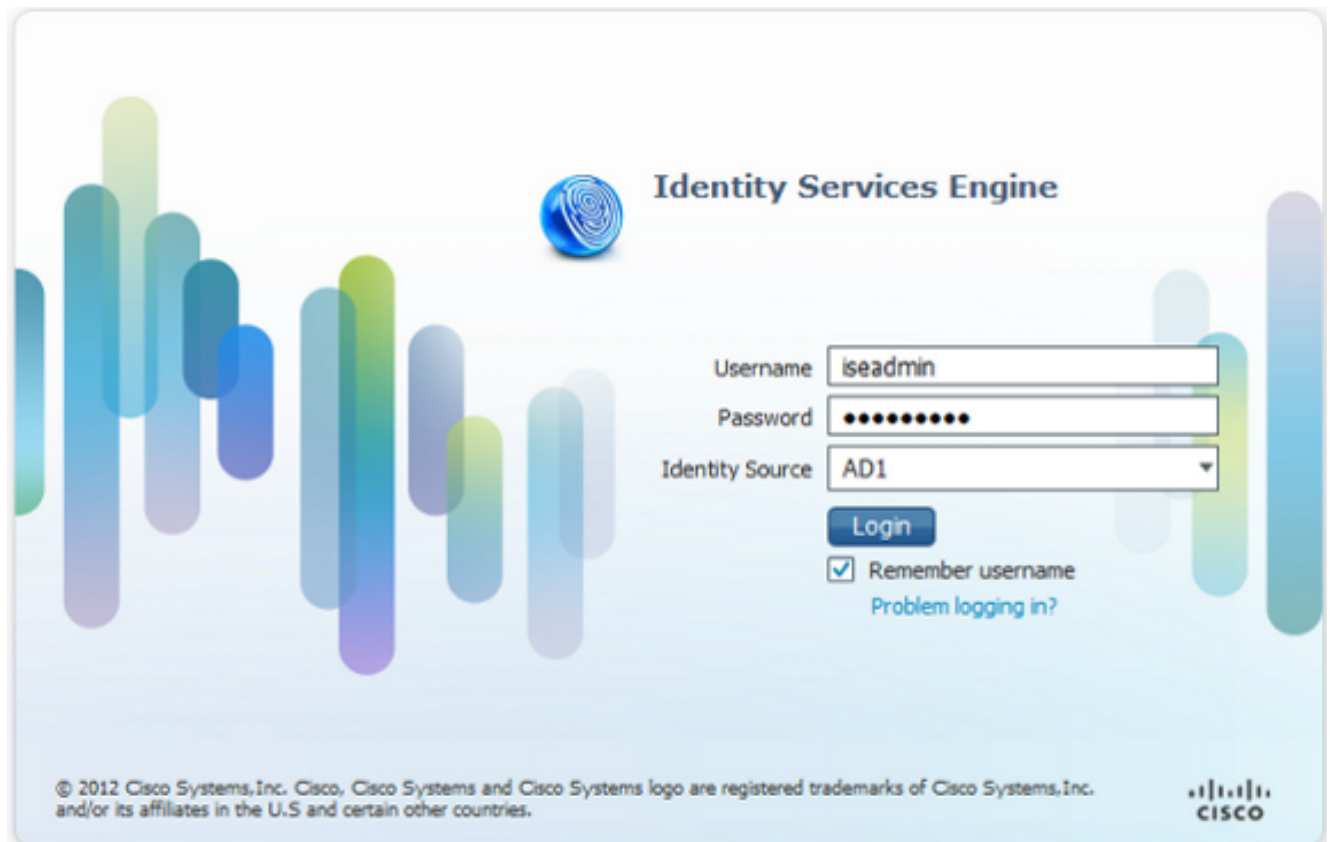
Identity Services Engine

Username iseadmin

Password ●●●●●●●●●

Identity Source AD1

Login

Remember username

Problem logging in?

© 2012 Cisco Systems,Inc. Cisco, Cisco Systems and Cisco Systems logo are registered trademarks of Cisco Systems,Inc. and/or its affiliates in the U.S and certain other countries.

cisco